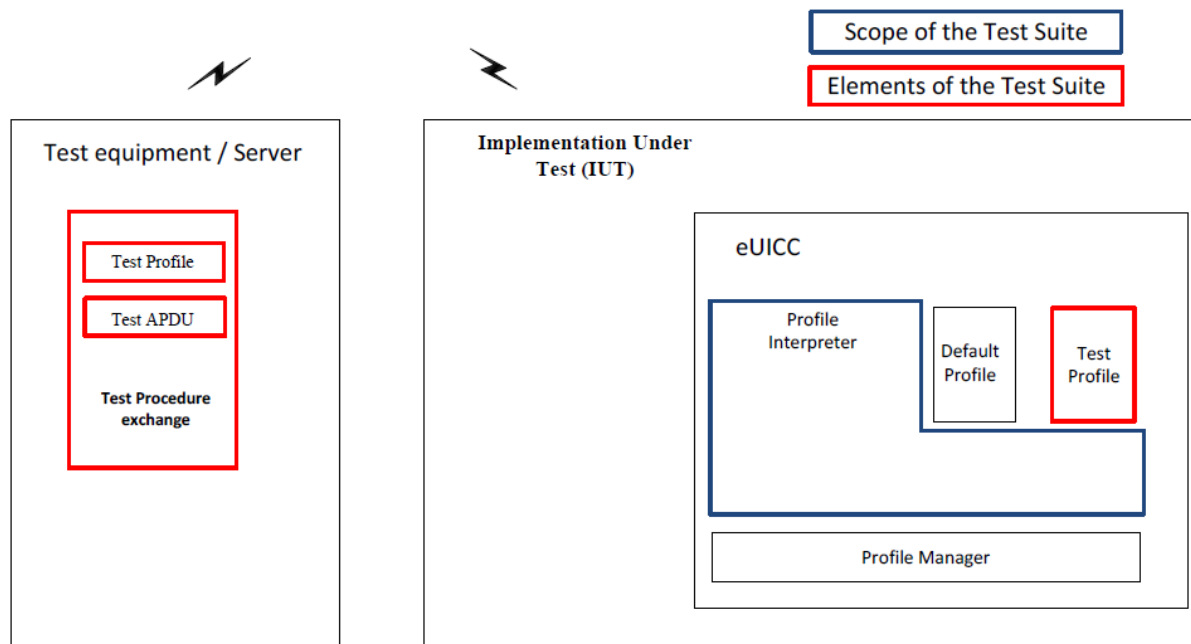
Scope of the Test Suite

Elements of the Test Suite

Test equipment / Server

Test Profile

Test APDU

Test Procedure exchange

Implementation Under Test (IUT)

eUICC

Profile Interpreter

Default Profile

Test Profile

Profile Manager